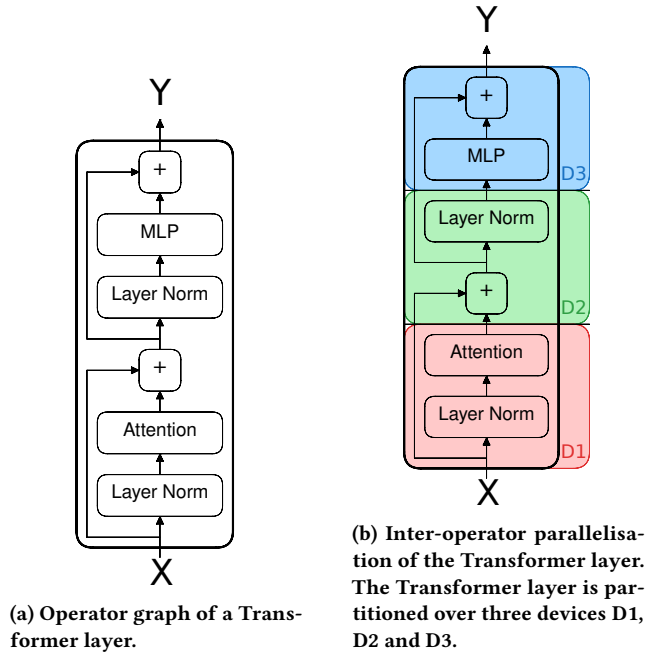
Y

+

MLP

Layer Norm

+

Attention

Layer Norm

X

(a) Operator graph of a Transformer layer.

Y

+

MLP

D3

Layer Norm

+

D2

Attention

Layer Norm

D1

X

(b) Inter-operator parallelisation of the Transformer layer. The Transformer layer is partitioned over three devices D1, D2 and D3.